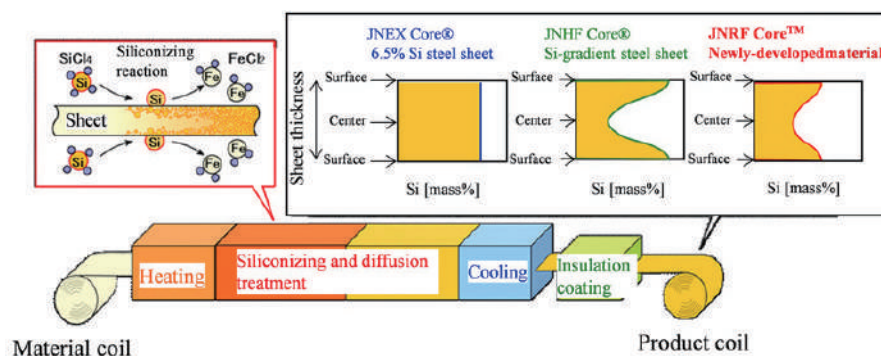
SiCl$_4$

Siliconizing reaction

FeCl$_2$

Si

Si

Si

Si

Fe

Fe

Fe

Fe

Sheet

JNEX Core®
6.5% Si steel sheet

JNHF Core®
Si-gradient steel sheet

JNRF Core™
Newly-developedmaterial

Sheet thickness

Surface

Center

Surface

Surface

Center

Surface

Surface

Center

Surface

Si [mass%]

Si [mass%]

Si [mass%]

Heating

Siliconizing and diffusion treatment

Cooling

Insulation coating

Material coil

Product coil